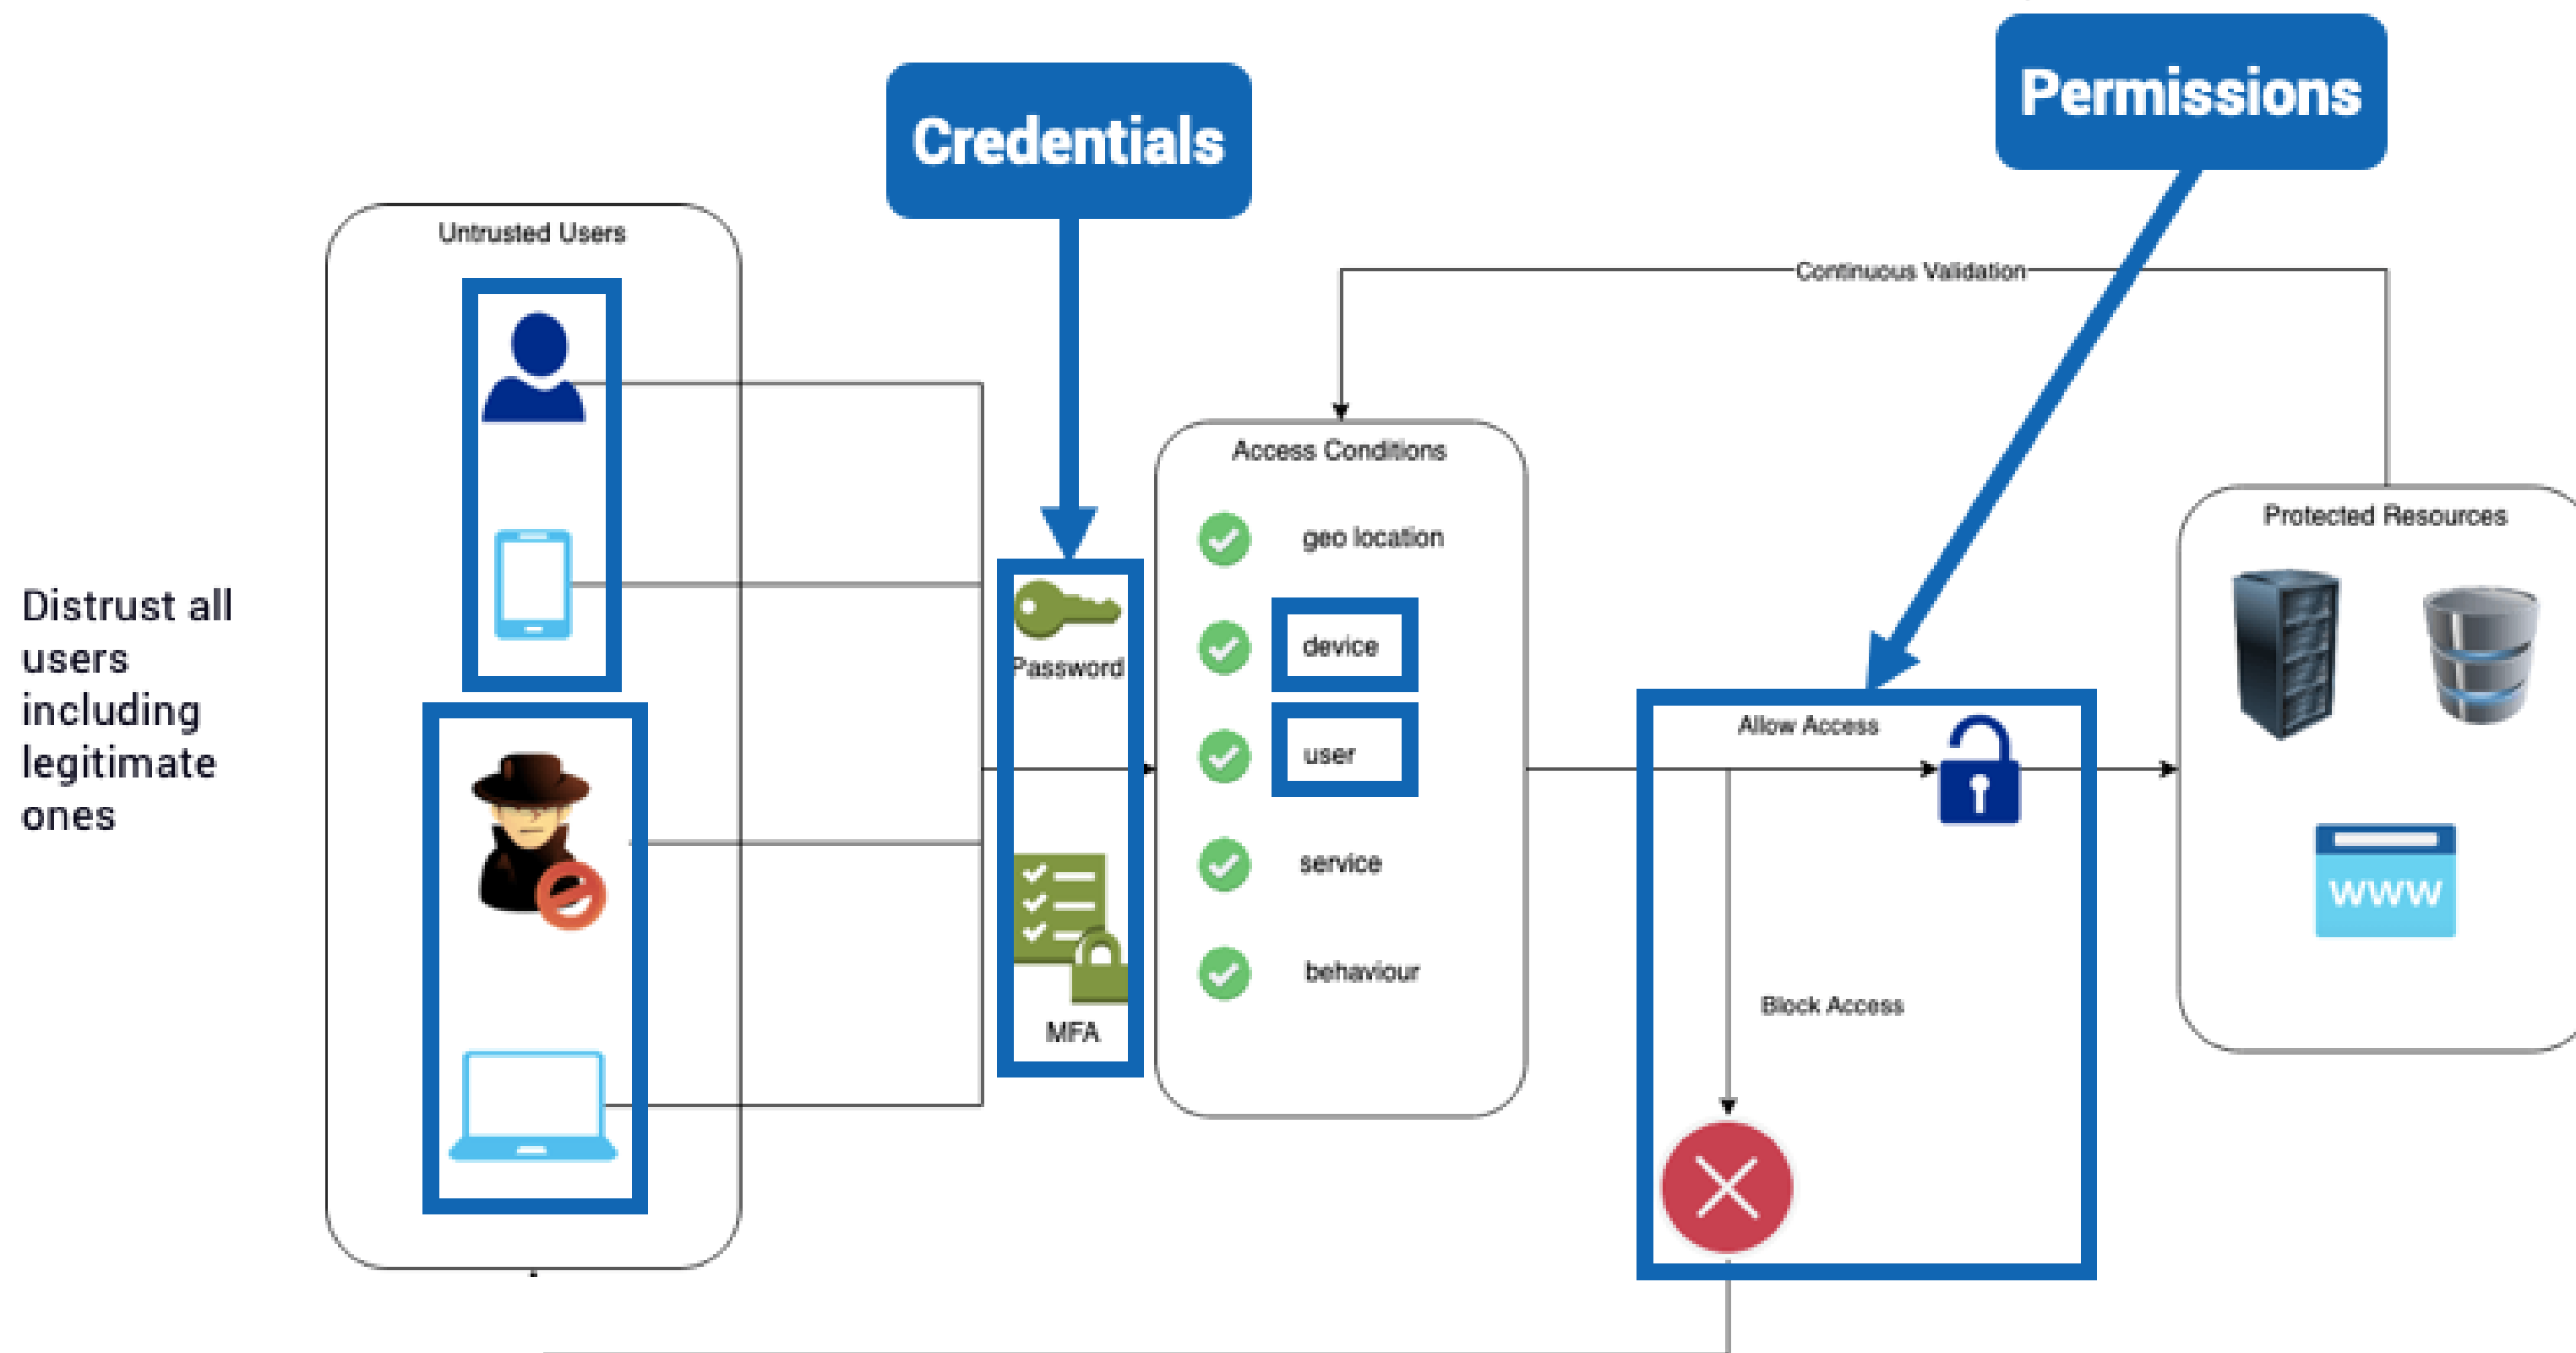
Credentials

Permissions

Distrust all users including legitimate ones

Untrusted Users

Password

MFA

Continuous Validation

Access Conditions

geo location

device

user

service

behaviour

Allow Access

Block Access

Protected Resources

WWW